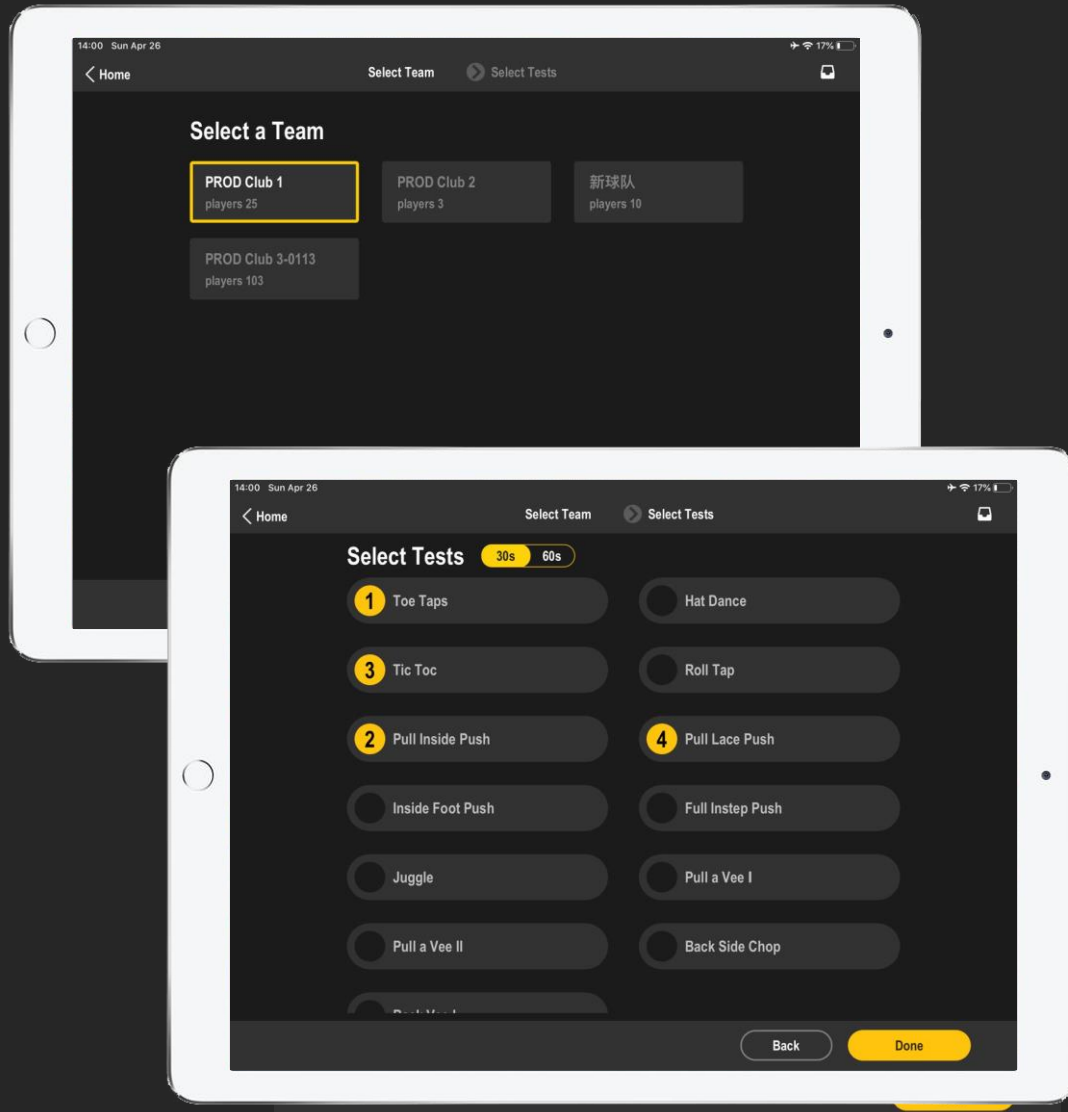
14:00 Sun Apr 26

17%

Home

Select Team

Select Tests

Select a Team

PROD Club 1
players 25

PROD Club 2
players 3

新球队
players 10

PROD Club 3-0113
players 103

14:00 Sun Apr 26

17%

Home

Select Team

Select Tests

Select Tests 30s 60s

1 Toe Taps

Hat Dance

3 Tic Toc

Roll Tap

2 Pull Inside Push

4 Pull Lace Push

Inside Foot Push

Full Instep Push

Juggle

Pull a Vee I

Pull a Vee II

Back Side Chop

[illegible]

Back

Done